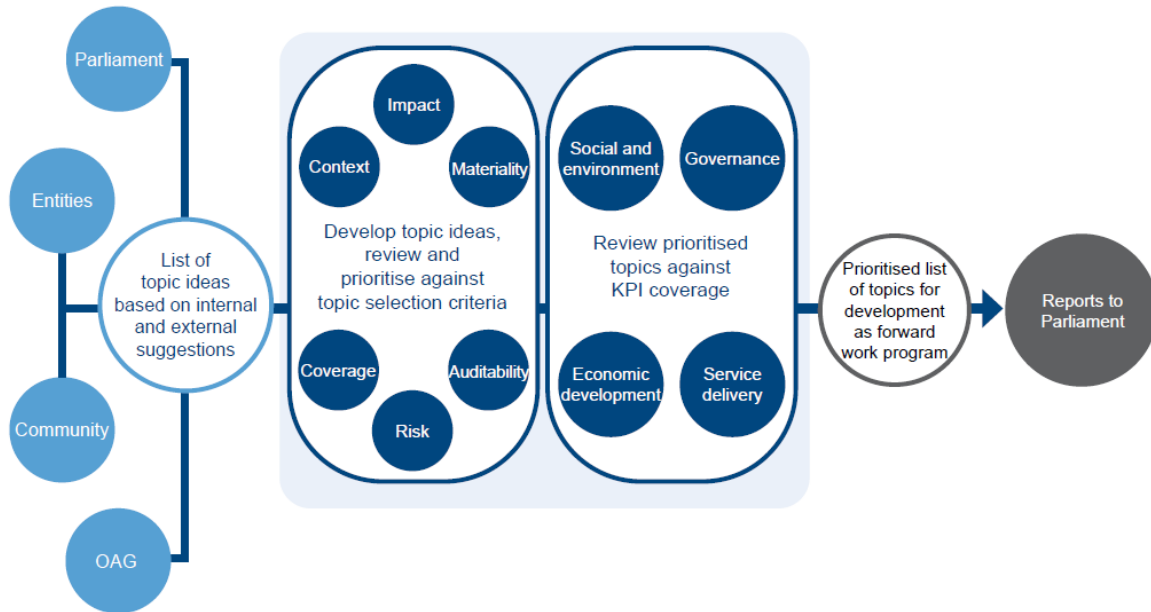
Parliament

Entities

Community

OAG

List of topic ideas based on internal and external suggestions

Impact

Context

Materiality

Develop topic ideas, review and prioritise against topic selection criteria

Coverage

Auditability

Risk

Social and environment

Governance

Review prioritised topics against KPI coverage

Economic development

Service delivery

Prioritised list of topics for development as forward work program

Reports to Parliament